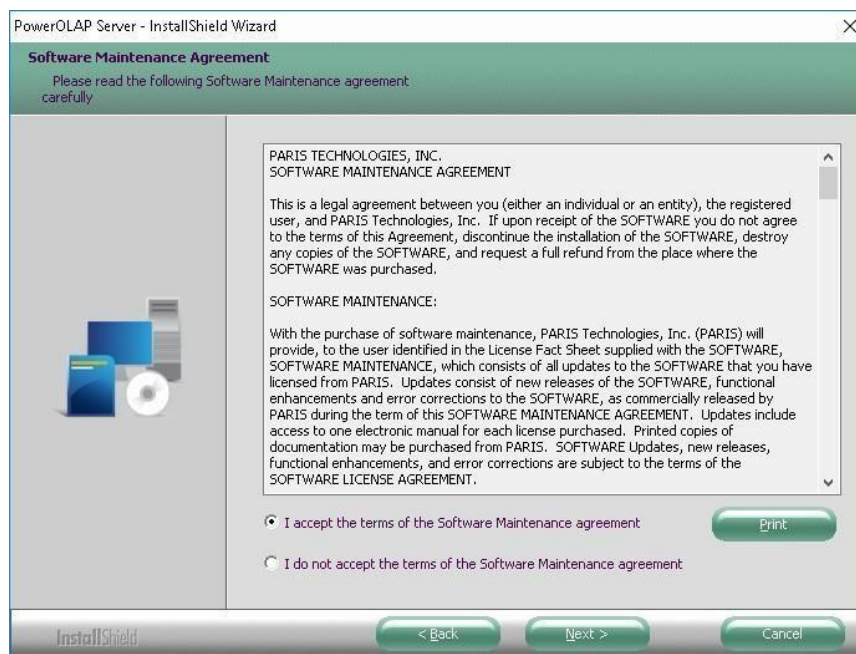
PowerOLAP Server - InstallShield Wizard

Software Maintenance Agreement

Please read the following Software Maintenance agreement carefully

PARIS TECHNOLOGIES, INC.
SOFTWARE MAINTENANCE AGREEMENT

This is a legal agreement between you (either an individual or an entity), the registered user, and PARIS Technologies, Inc. If upon receipt of the SOFTWARE you do not agree to the terms of this Agreement, discontinue the installation of the SOFTWARE, destroy any copies of the SOFTWARE, and request a full refund from the place where the SOFTWARE was purchased.

SOFTWARE MAINTENANCE:

With the purchase of software maintenance, PARIS Technologies, Inc. (PARIS) will provide, to the user identified in the License Fact Sheet supplied with the SOFTWARE, SOFTWARE MAINTENANCE, which consists of all updates to the SOFTWARE that you have licensed from PARIS. Updates consist of new releases of the SOFTWARE, functional enhancements and error corrections to the SOFTWARE, as commercially released by PARIS during the term of this SOFTWARE MAINTENANCE AGREEMENT. Updates include access to one electronic manual for each license purchased. Printed copies of documentation may be purchased from PARIS. SOFTWARE Updates, new releases, functional enhancements, and error corrections are subject to the terms of the SOFTWARE LICENSE AGREEMENT.

I accept the terms of the Software Maintenance agreement

Print

I do not accept the terms of the Software Maintenance agreement

InstallShield

< Back

Next >

Cancel